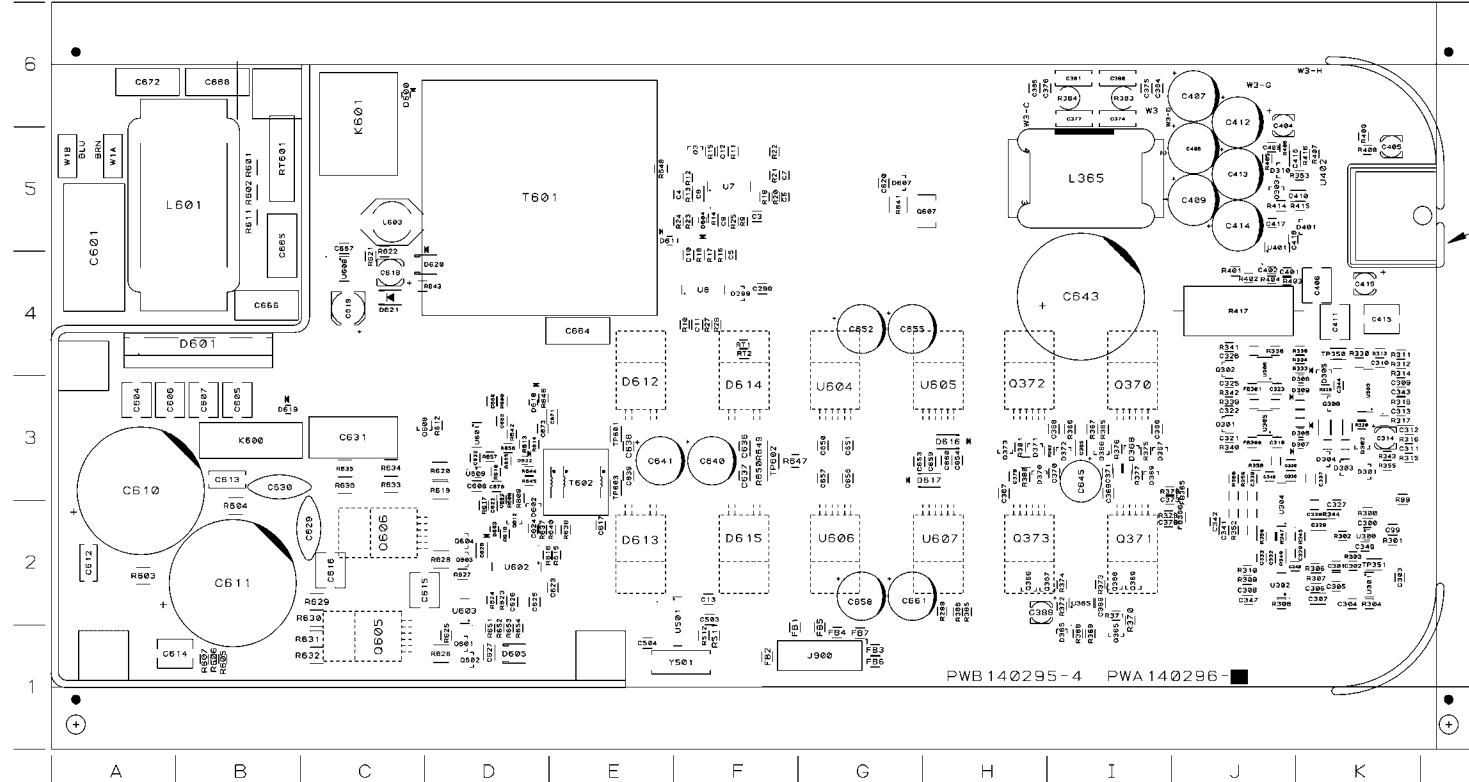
6
5
4
3
2
1

C672 C668
K601
D620
W1B BLU BRN W1A
R601
RT601
L601
R602
R611
C601
C665
C666
T601
L603
C667
R621 R622
D628
C618
R643
C619
D621
C684
D601
C604 C606 C607 C605
D619
K600
C631
C610
C613
C630
R604
C629
Q606
C612
R603
C611
C616
C615
R629
R630
R631
R632
Q605
C614
U602
U603
D605
T602
C641 C640
D612
D614
D613
D615
U7
U8
RT1 RT2
R647
U501
Y501
C504
C503
FB1 FB2
J900
FB3 FB4 FB5 FB6 FB7
C652 C655
U604 U605
U606 U607
D616 D617
C658 C661
Q607
W3-C
W3
L365
C407 C412 C413 C409 C414
W3-G W3-H
C404
C405
U402
D401
C643
R417
C415
C411
C406
C416
Q372 Q370
Q373 Q371
C645
C388
R99
C99
TP350 TP351
U304
U302
PWB140295-4 PWA140296-

A B C D E F G H I J K